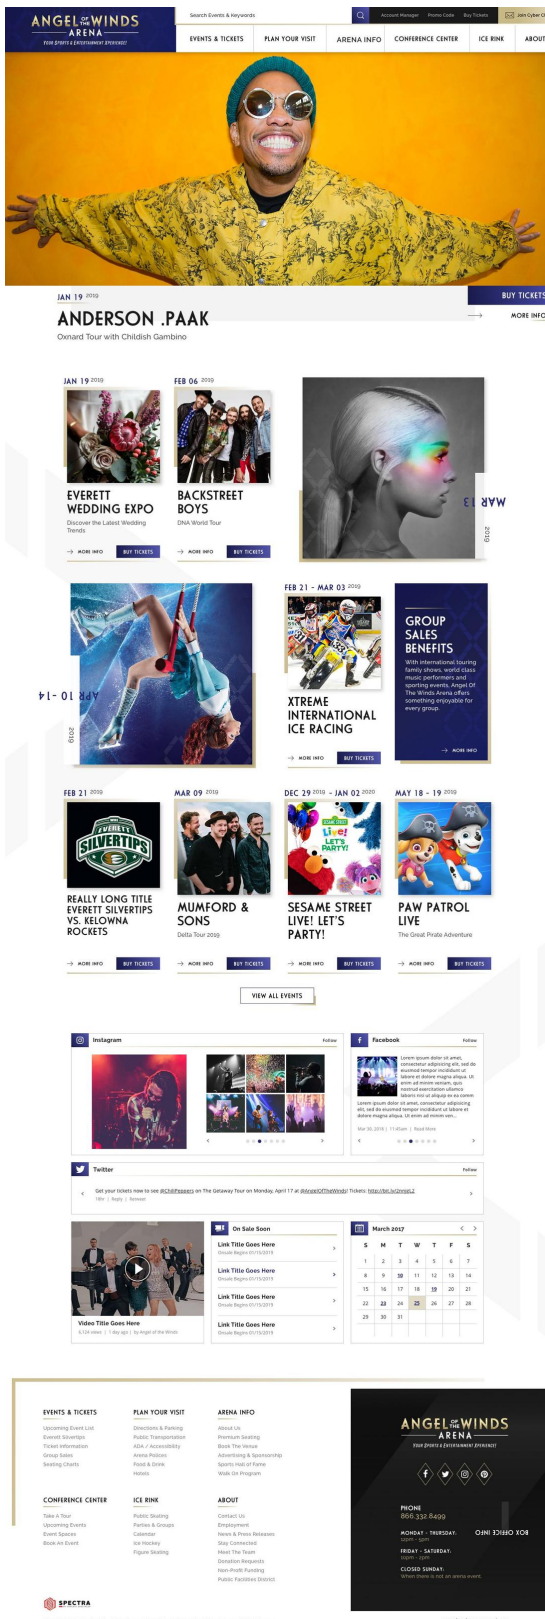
ANGEL OF THE WINDS ARENA
YOUR SPORTS & ENTERTAINMENT EXPERIENCE

Search Events & Keywords

Account Manager | Promo Code | Buy Tickets | Join Cyber C

EVENTS & TICKETS | PLAN YOUR VISIT | ARENA INFO | CONFERENCE CENTER | ICE RINK | ABOUT

JAN 19 2019
ANDERSON .PAAK
Oxnard Tour with Childish Gambino

BUY TICKETS
MORE INFO

JAN 19 2019
EVERETT WEDDING EXPO
Discover the Latest Wedding Trends
MORE INFO | BUY TICKETS

FEB 06 2019
BACKSTREET BOYS
DNA World Tour
MORE INFO | BUY TICKETS

MAR 13
2019

APR 10 - 14
2019

FEB 21 - MAR 03 2019
XTREME INTERNATIONAL ICE RACING
MORE INFO | BUY TICKETS

GROUP SALES BENEFITS
With international touring family shows, world class music performers and sporting events, Angel Of The Winds Arena offers something enjoyable for every group.
MORE INFO

FEB 21 2019
REALLY LONG TITLE EVERETT SILVERTIPS VS. KELOWNA ROCKETS
MORE INFO | BUY TICKETS

MAR 09 2019
MUMFORD & SONS
Delta Tour 2019
MORE INFO | BUY TICKETS

DEC 29 2019 - JAN 02 2020
SESAME STREET LIVE! LET'S PARTY!
MORE INFO | BUY TICKETS

MAY 18 - 19 2019
PAW PATROL LIVE
The Great Pirate Adventure
MORE INFO | BUY TICKETS

VIEW ALL EVENTS

Instagram
Follow

Facebook
Follow
Lorem ipsum dolor sit amet, consectetur adipiscing elit, sed do eiusmod tempor incididunt ut labore et dolore magna aliqua. Ut enim ad minim veniam, quis nostrud exercitation ullamco laboris nisi ut aliquip ex ea comm
Lorem ipsum dolor sit amet, consectetur adipiscing elit, sed do eiusmod tempor incididunt ut labore et dolore magna aliqua. Ut enim ad minim ven...
Mar 30, 2018 | 11:45am | Read More

Twitter
Follow
Get your tickets now to see @ChiliPeppers on The Getaway Tour on Monday, April 17 at @AngelOfTheWinds! Tickets: http://bit.ly/2nnieL2
Reply | Retweet

Video Title Goes Here
6,124 views | 1 day ago | by Angel of the Winds

On Sale Soon
Link Title Goes Here
Onsale Begins 01/15/2019
Link Title Goes Here
Onsale Begins 01/15/2019
Link Title Goes Here
Onsale Begins 01/15/2019
Link Title Goes Here
Onsale Begins 01/15/2019

March 2017
| S | M | T | W | T | F | S |
|---|---|---|---|---|---|---|
| 1 | 2 | 3 | 4 | 5 | 6 | 7 |
| 8 | 9 | 10 | 11 | 12 | 13 | 14 |
| 15 | 16 | 17 | 18 | 19 | 20 | 21 |
| 22 | 23 | 24 | 25 | 26 | 27 | 28 |
| 29 | 30 | 31 | | | | |

EVENTS & TICKETS
Upcoming Event List
Everett Silvertips
Ticket Information
Group Sales
Seating Charts

PLAN YOUR VISIT
Directions & Parking
Public Transportation
ADA / Accessibility
Arena Policies
Food & Drink
Hotels

ARENA INFO
About Us
Premium Seating
Book The Venue
Advertising & Sponsorship
Sports Hall of Fame
Walk On Program

CONFERENCE CENTER
Take A Tour
Upcoming Events
Event Spaces
Book An Event

ICE RINK
Public Skating
Parties & Groups
Calendar
Ice Hockey
Figure Skating

ABOUT
Contact Us
Employment
News & Press Releases
Stay Connected
Meet The Team
Donation Requests
Non-Profit Funding
Public Facilities District

SPECTRA

ANGEL OF THE WINDS ARENA
YOUR SPORTS & ENTERTAINMENT EXPERIENCE

PHONE
866.332.8499
MONDAY - THURSDAY:
10am - 5pm
FRIDAY - SATURDAY:
10am - 2pm
CLOSED SUNDAY:
When there is not an arena event.

BOX OFFICE INFO